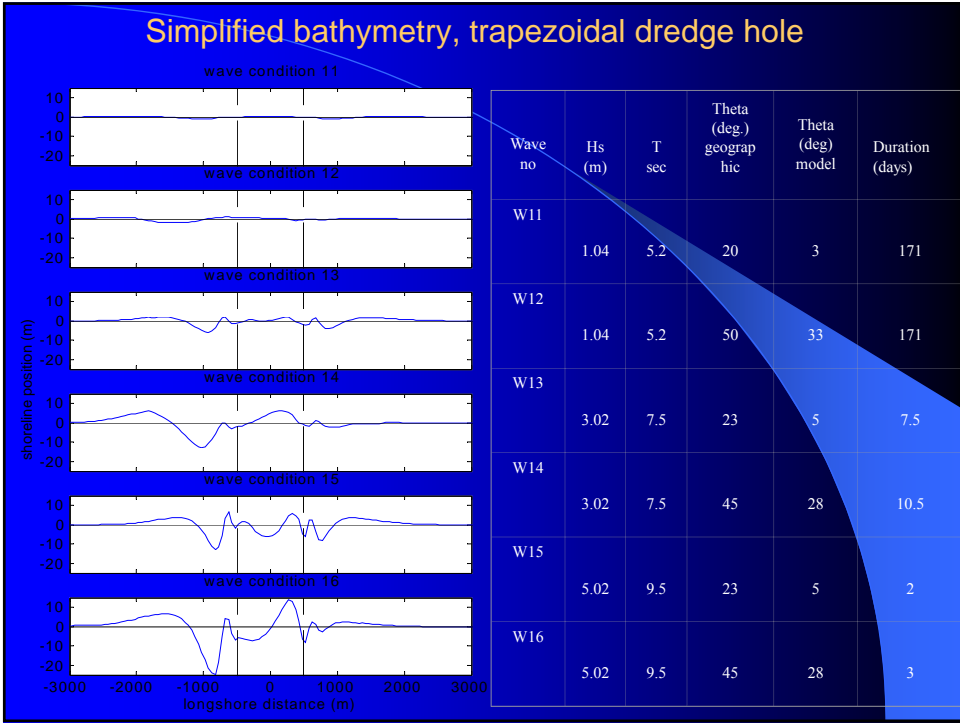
Simplified bathymetry, trapezoidal dredge hole

wave condition 11
10
0
-10
-20

wave condition 12
10
0
-10
-20

wave condition 13
10
0
-10
-20

wave condition 14
10
0
-10
-20

wave condition 15
10
0
-10
-20

wave condition 16
10
0
-10
-20

shoreline position (m)

-3000 -2000 -1000 0 1000 2000 3000
longshore distance (m)

| Wave no | Hs (m) | T sec | Theta (deg.) geographic | Theta (deg) model | Duration (days) |
|---|---|---|---|---|---|
| W11 | 1.04 | 5.2 | 20 | 3 | 171 |
| W12 | 1.04 | 5.2 | 50 | 33 | 171 |
| W13 | 3.02 | 7.5 | 23 | 5 | 7.5 |
| W14 | 3.02 | 7.5 | 45 | 28 | 10.5 |
| W15 | 5.02 | 9.5 | 23 | 5 | 2 |
| W16 | 5.02 | 9.5 | 45 | 28 | 3 |